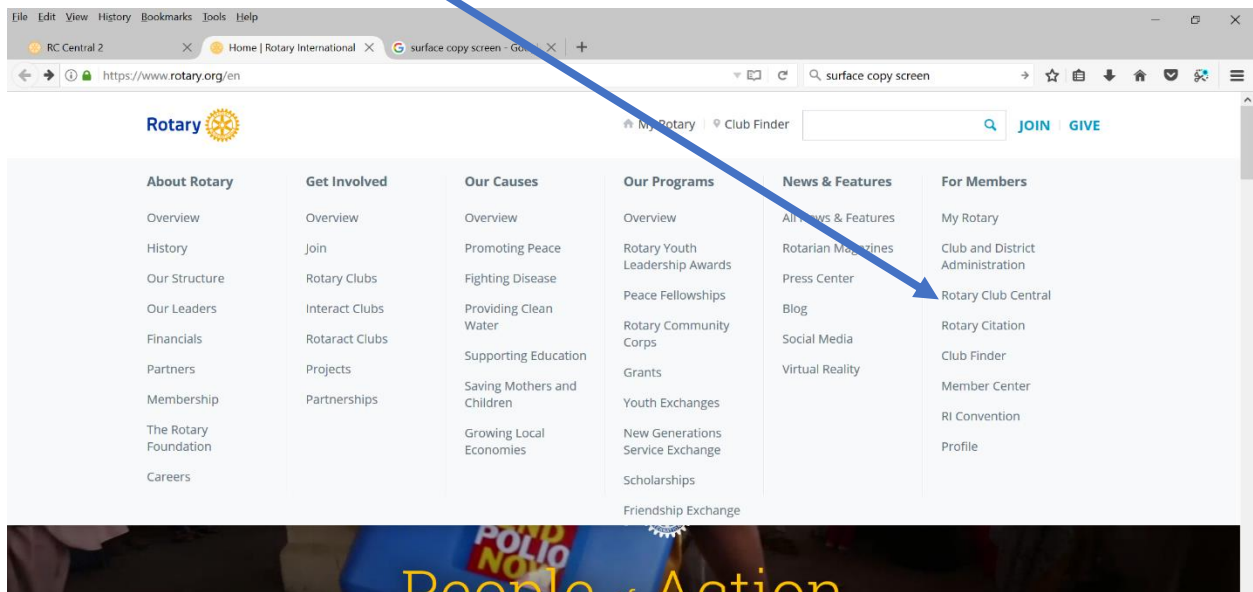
File Edit View History Bookmarks Tools Help

RC Central 2 × Home | Rotary International × surface copy screen - Go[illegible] × +

https://www.rotary.org/en

surface copy screen

Rotary

My Rotary | Club Finder

JOIN | GIVE

About Rotary
Overview
History
Our Structure
Our Leaders
Financials
Partners
Membership
The Rotary Foundation
Careers

Get Involved
Overview
Join
Rotary Clubs
Interact Clubs
Rotaract Clubs
Projects
Partnerships

Our Causes
Overview
Promoting Peace
Fighting Disease
Providing Clean Water
Supporting Education
Saving Mothers and Children
Growing Local Economies

Our Programs
Overview
Rotary Youth Leadership Awards
Peace Fellowships
Rotary Community Corps
Grants
Youth Exchanges
New Generations Service Exchange
Scholarships
Friendship Exchange

News & Features
All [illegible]ws & Features
Rotarian Ma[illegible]zines
Press Center
Blog
Social Media
Virtual Reality

For Members
My Rotary
Club and District Administration
Rotary Club Central
Rotary Citation
Club Finder
Member Center
RI Convention
Profile

POLIO NO

People of Action